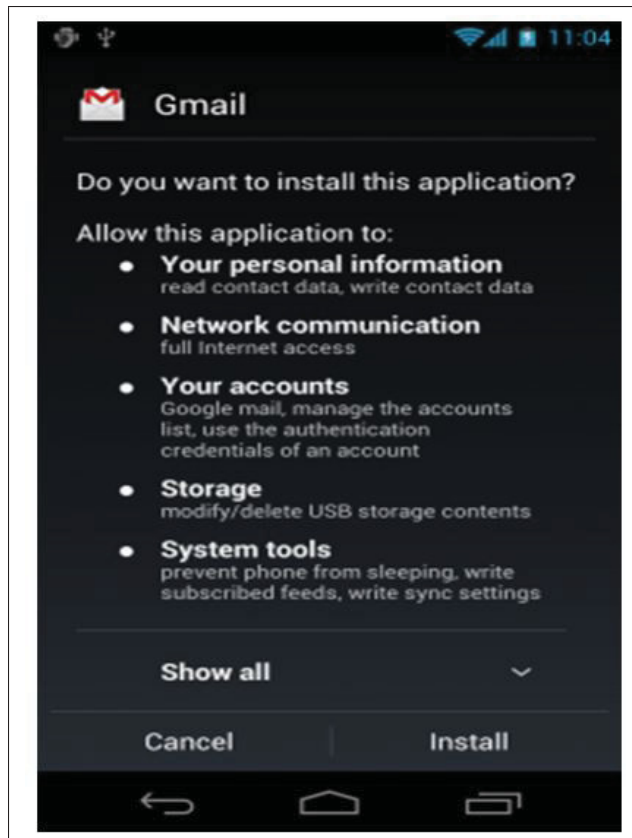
11:04

Gmail

Do you want to install this application?

Allow this application to:

- **Your personal information**
read contact data, write contact data

- **Network communication**
full Internet access

- **Your accounts**
Google mail, manage the accounts list, use the authentication credentials of an account

- **Storage**
modify/delete USB storage contents

- **System tools**
prevent phone from sleeping, write subscribed feeds, write sync settings

Show all

Cancel

Install